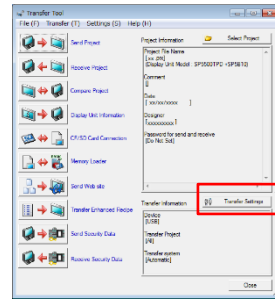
Transfer Tool
File (F) Transfer (T) Settings (S) Help (H)

Send Project
Receive Project
Compare Project
Display Unit Information
CF/SD Card Connection
Memory Loader
Send Web site
Transfer Enhanced Recipe
Send Security Data
Receive Security Data

Project Information
Select Project
Project File Name
[xxx.prx]
(Display Unit Model : SP5500TP0 +SP5B10)
Comment
[]
Date
[ yyyy/mm/dd hh:mm ]
Designer
[ xxxxxxxxxx ]
Password for send and receive
[Do Not Set]

Transfer Information
Transfer Settings
Device
[USB]
Transfer Project
[All]
Transfer system
[Automatic]

Close